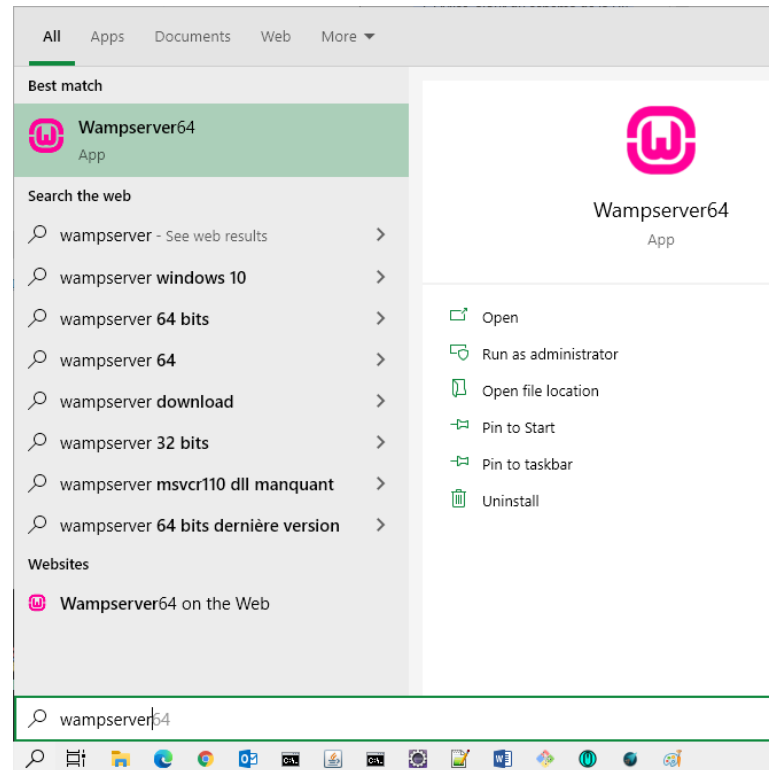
All Apps Documents Web More

Best match

Wampserver64
App

Search the web

wampserver - See web results

wampserver windows 10

wampserver 64 bits

wampserver 64

wampserver download

wampserver 32 bits

wampserver msvcr110 dll manquant

wampserver 64 bits dernière version

Websites

Wampserver64 on the Web

Wampserver64
App

Open

Run as administrator

Open file location

Pin to Start

Pin to taskbar

Uninstall

wampserver64